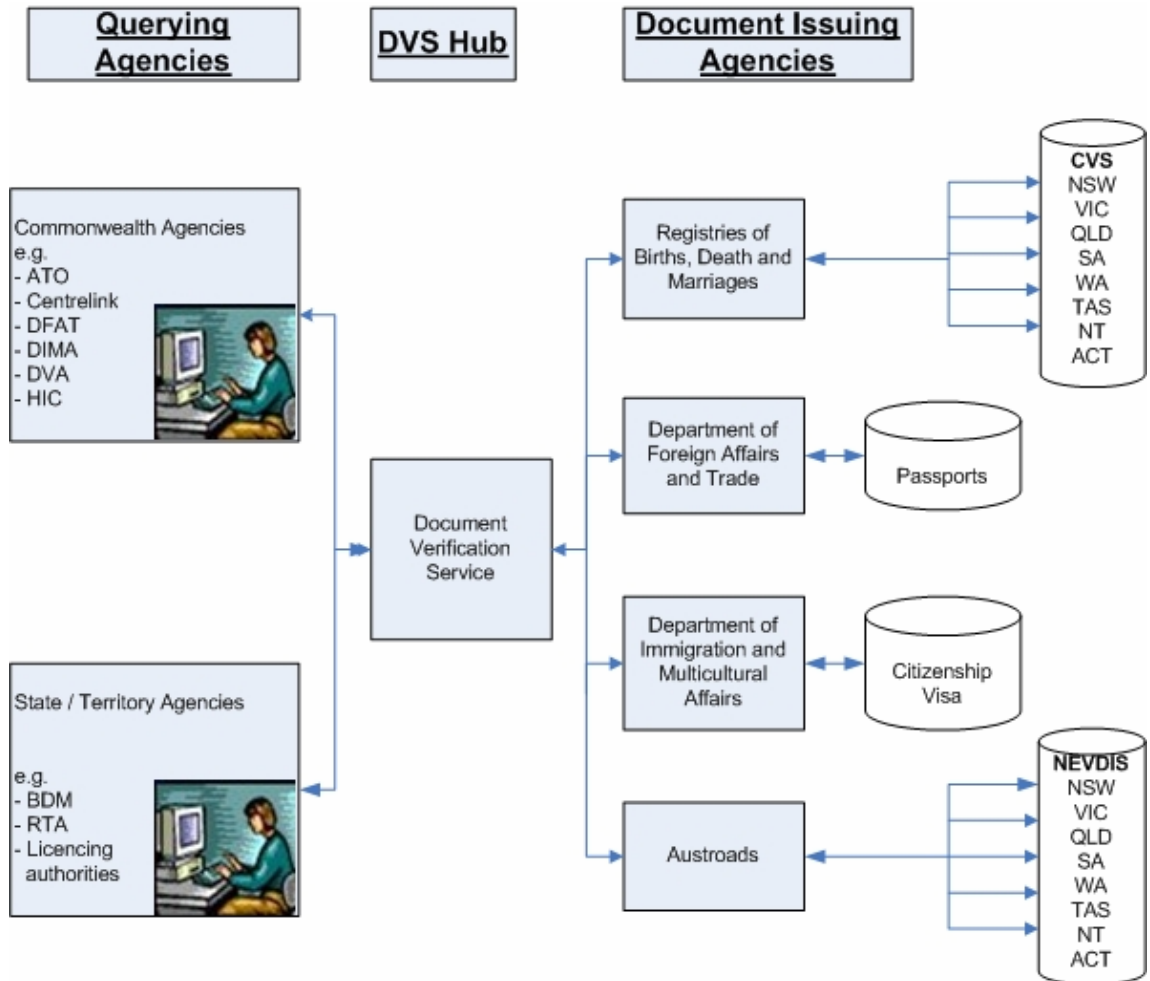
Querying Agencies

DVS Hub

Document Issuing Agencies

Commonwealth Agencies
e.g.
- ATO
- Centrelink
- DFAT
- DIMA
- DVA
- HIC

State / Territory Agencies

e.g.
- BDM
- RTA
- Licencing authorities

Document Verification Service

Registries of Births, Death and Marriages

Department of Foreign Affairs and Trade

Department of Immigration and Multicultural Affairs

Austroads

CVS
NSW
VIC
QLD
SA
WA
TAS
NT
ACT

Passports

Citizenship Visa

NEVDIS
NSW
VIC
QLD
SA
WA
TAS
NT
ACT